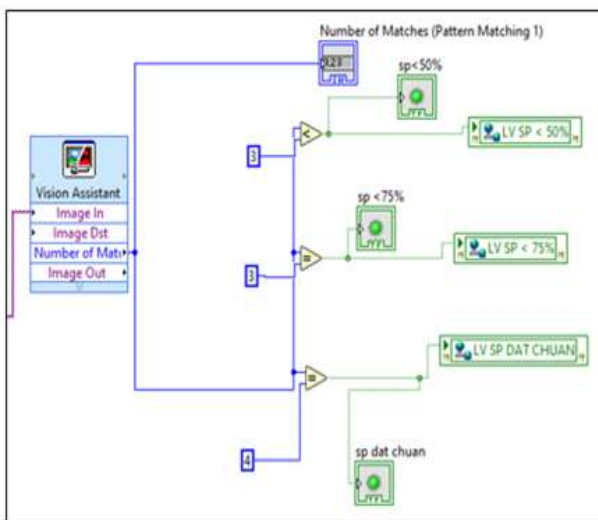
Number of Matches (Pattern Matching 1)

123

sp<50%

LV SP < 50%

Vision Assistant

Image In

Image Dst

Number of Matc

Image Out

3

<

sp <75%

=

LV SP < 75%

3

LV SP DAT CHUAN

=

4

sp dat chuan